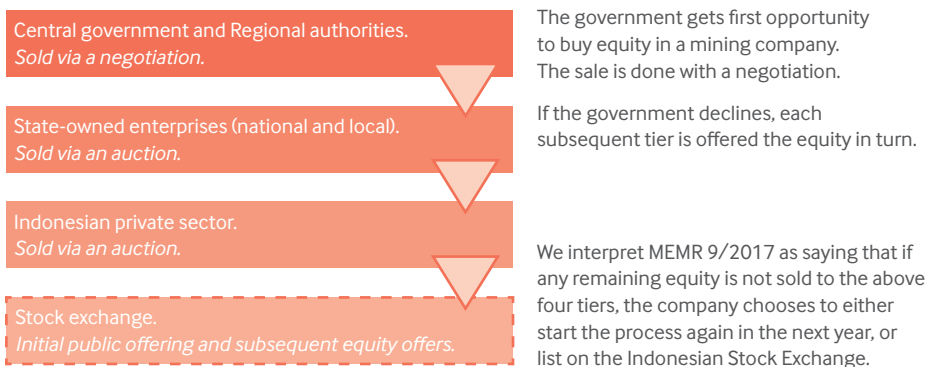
Central government and Regional authorities.
*Sold via a negotiation.*

State-owned enterprises (national and local).
*Sold via an auction.*

Indonesian private sector.
*Sold via an auction.*

Stock exchange.
*Initial public offering and subsequent equity offers.*

The government gets first opportunity to buy equity in a mining company. The sale is done with a negotiation.

If the government declines, each subsequent tier is offered the equity in turn.

We interpret MEMR 9/2017 as saying that if any remaining equity is not sold to the above four tiers, the company chooses to either start the process again in the next year, or list on the Indonesian Stock Exchange.